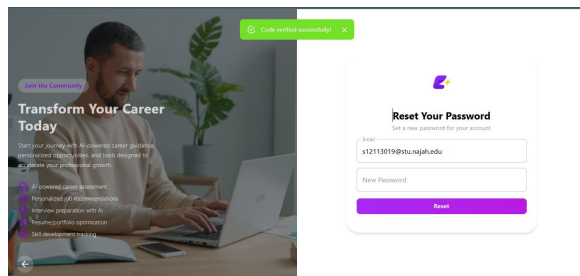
Code verified successfully! ×

Join the Community

Transform Your Career Today

Start your journey with AI-powered career guidance, personalized opportunities, and tools designed to accelerate your professional growth.

AI-powered career assessment
Personalized job recommendations
Interview preparation with AI
Resume/portfolio optimization
Skill development tracking

Reset Your Password
Set a new password for your account

Email
s12113019@stu.najah.edu

New Password

Reset